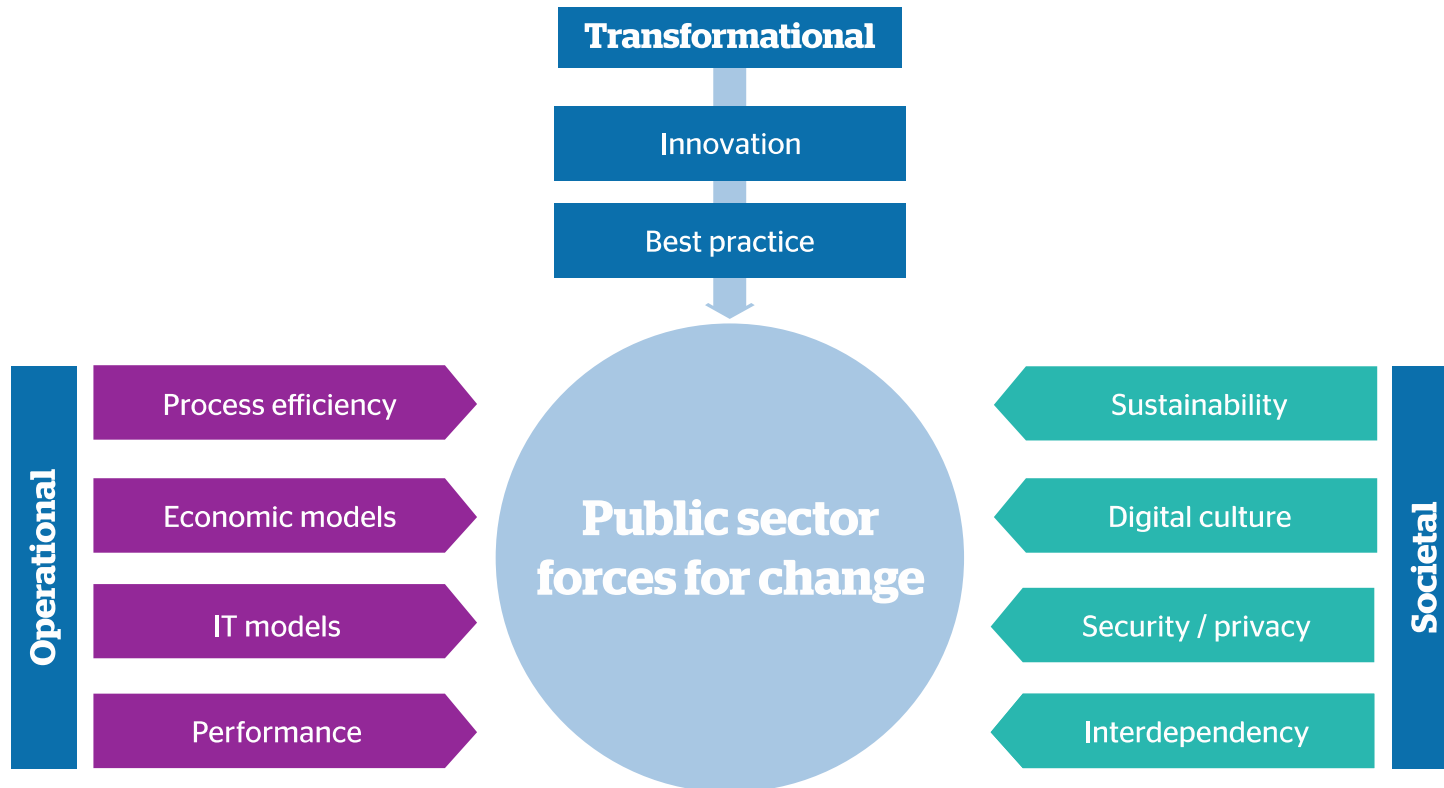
Transformational

Innovation

Best practice

Operational

Process efficiency

Economic models

IT models

Performance

Public sector forces for change

Sustainability

Digital culture

Security / privacy

Interdependency

Societal